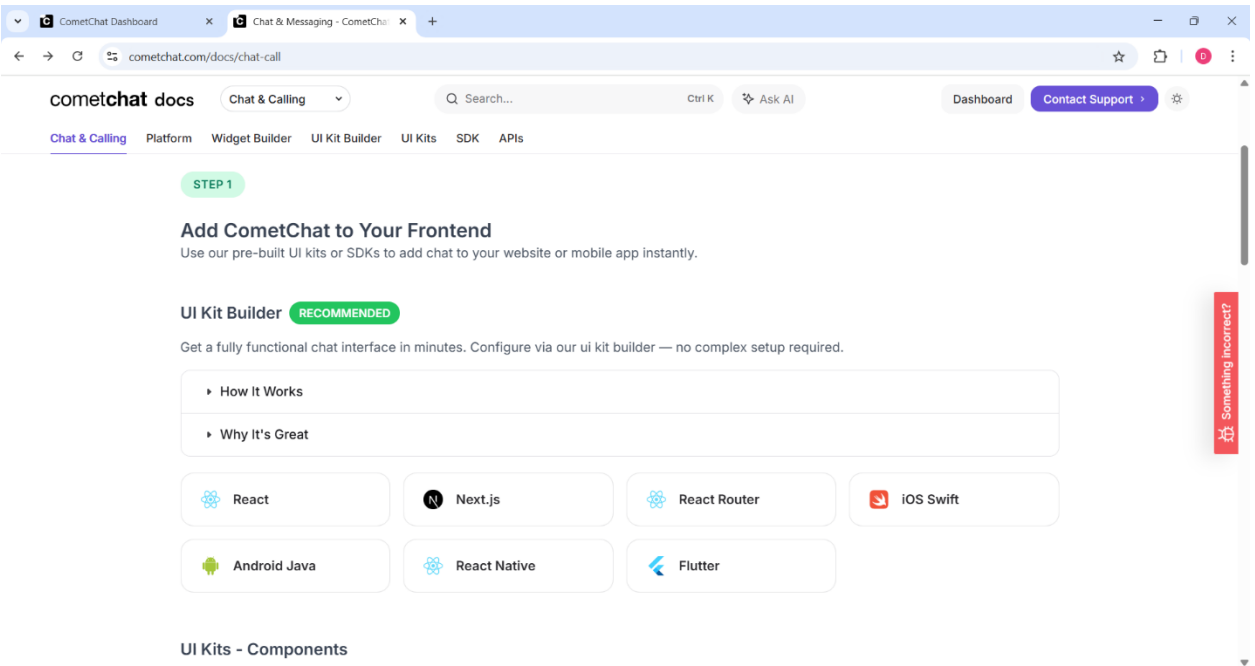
CometChat Dashboard ×
Chat & Messaging - CometCha ×
+

cometchat.com/docs/chat-call

D

cometchat docs
Chat & Calling
Search...
Ctrl K
Ask AI
Dashboard
Contact Support ›

Chat & Calling
Platform
Widget Builder
UI Kit Builder
UI Kits
SDK
APIs

STEP 1

Add CometChat to Your Frontend

Use our pre-built UI kits or SDKs to add chat to your website or mobile app instantly.

UI Kit Builder RECOMMENDED

Get a fully functional chat interface in minutes. Configure via our ui kit builder — no complex setup required.

How It Works

Why It's Great

React
Next.js
React Router
iOS Swift
Android Java
React Native
Flutter

UI Kits - Components

Something incorrect?